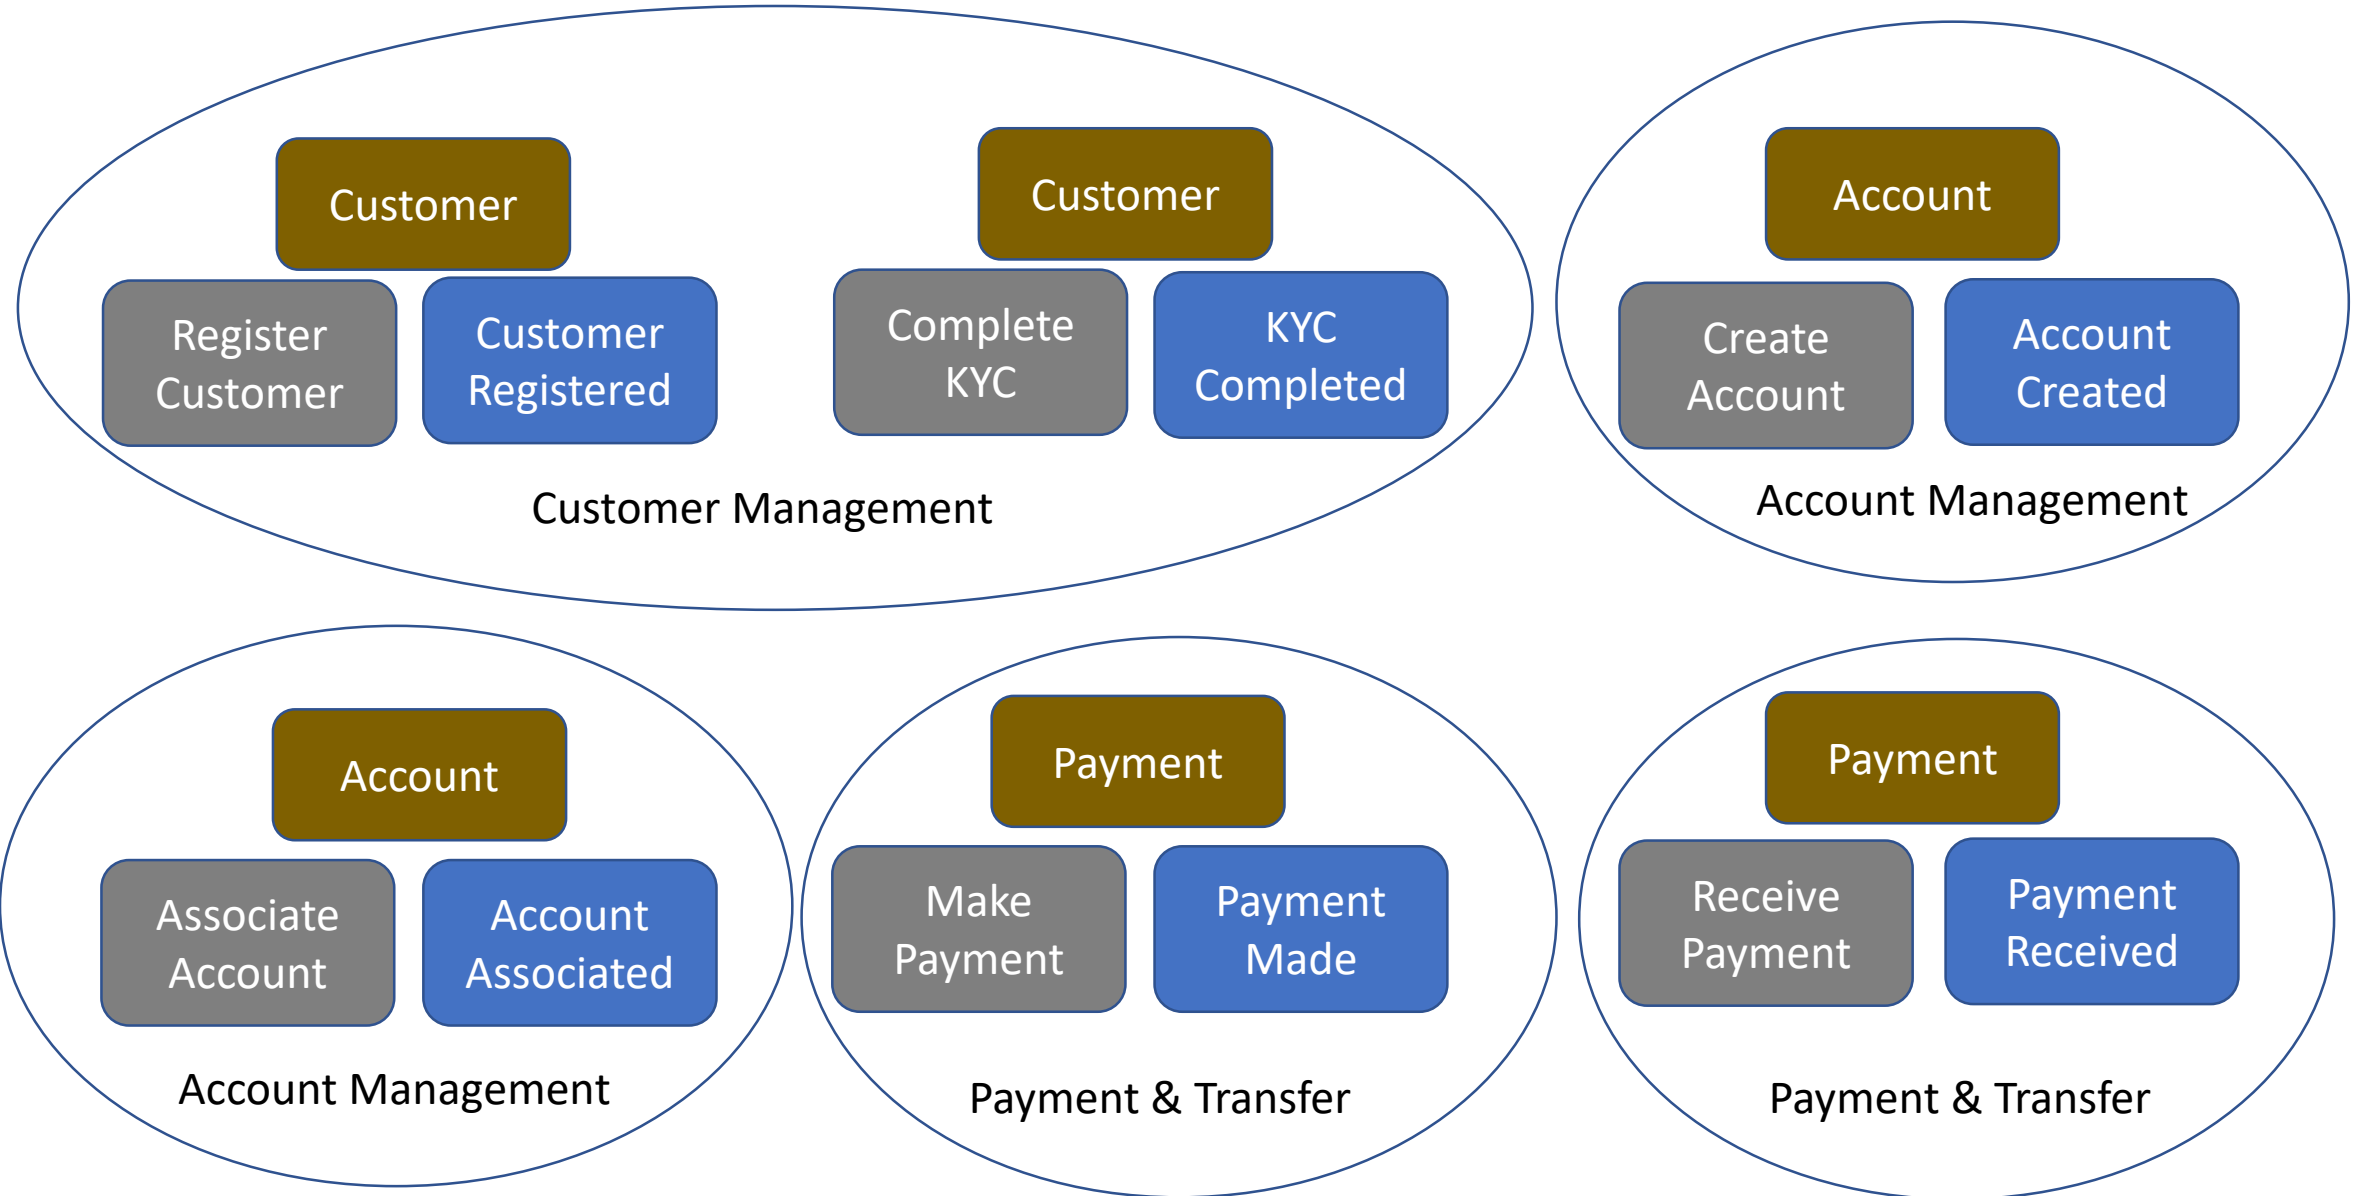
Customer

Register Customer

Customer Registered

Customer

Complete KYC

KYC Completed

Customer Management

Account

Create Account

Account Created

Account Management

Account

Associate Account

Account Associated

Account Management

Payment

Make Payment

Payment Made

Payment & Transfer

Payment

Receive Payment

Payment Received

Payment & Transfer